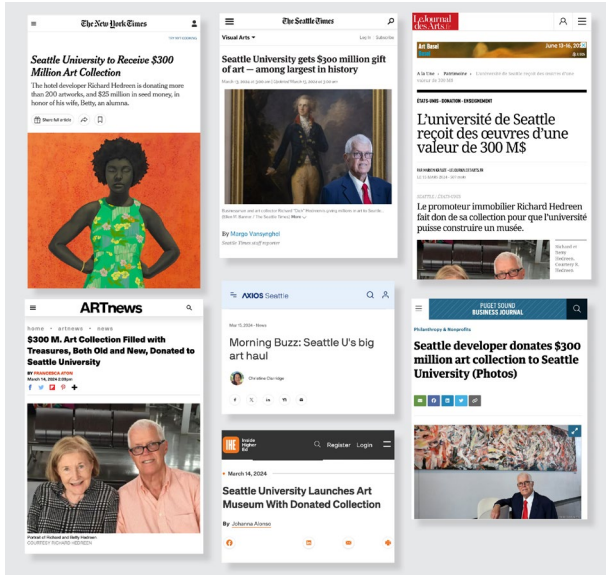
The New York Times

Seattle University to Receive $300 Million Art Collection

The hotel developer Richard Hedreen is donating more than 200 artworks, and $25 million in seed money, in honor of his wife, Betty, an alumna.

Share full article

The Seattle Times

Visual Arts

Log In Subscribe

Seattle University gets $300 million gift of art — among largest in history

By Margo Vansynghel
Seattle Times staff reporter

Le Journal des Arts

Art Basel June 13-16, 2024

ÉTATS-UNIS - DONATION - ENSEIGNEMENT

L'université de Seattle reçoit des œuvres d'une valeur de 300 M$

Le promoteur immobilier Richard Hedreen fait don de sa collection pour que l'université puisse construire un musée.

ARTnews

home • artnews • news

$300 M. Art Collection Filled with Treasures, Both Old and New, Donated to Seattle University

BY FRANCESCA ATON
March 14, 2024 2:35pm

Portrait of Richard and Betty Hedreen.
COURTESY RICHARD HEDREEN

AXIOS Seattle

Mar 15, 2024 - News

Morning Buzz: Seattle U's big art haul

Christine Clarridge

PUGET SOUND BUSINESS JOURNAL

Philanthropy & Nonprofits

Seattle developer donates $300 million art collection to Seattle University (Photos)

IHE Inside Higher Ed

Register Login

March 14, 2024

Seattle University Launches Art Museum With Donated Collection

By Johanna Alonso